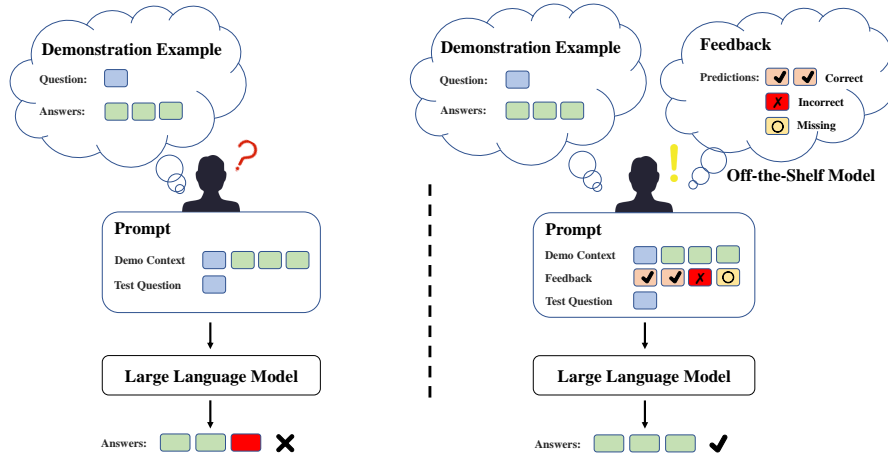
Demonstration Example

Question:

Answers:

?

Prompt

Demo Context

Test Question

Large Language Model

Answers:

Demonstration Example

Question:

Answers:

Feedback

Predictions: Correct

Incorrect

Missing

!

Off-the-Shelf Model

Prompt

Demo Context

Feedback

Test Question

Large Language Model

Answers: